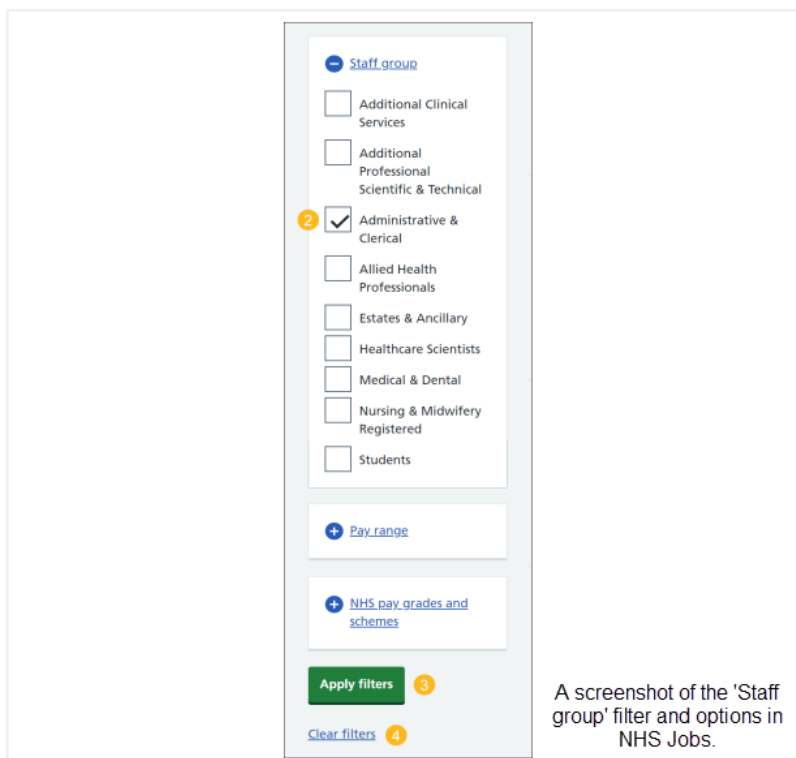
Staff group

Additional Clinical Services

Additional Professional Scientific & Technical

2

Administrative & Clerical

Allied Health Professionals

Estates & Ancillary

Healthcare Scientists

Medical & Dental

Nursing & Midwifery Registered

Students

Pay range

NHS pay grades and schemes

Apply filters

3

Clear filters

4

A screenshot of the 'Staff group' filter and options in NHS Jobs.